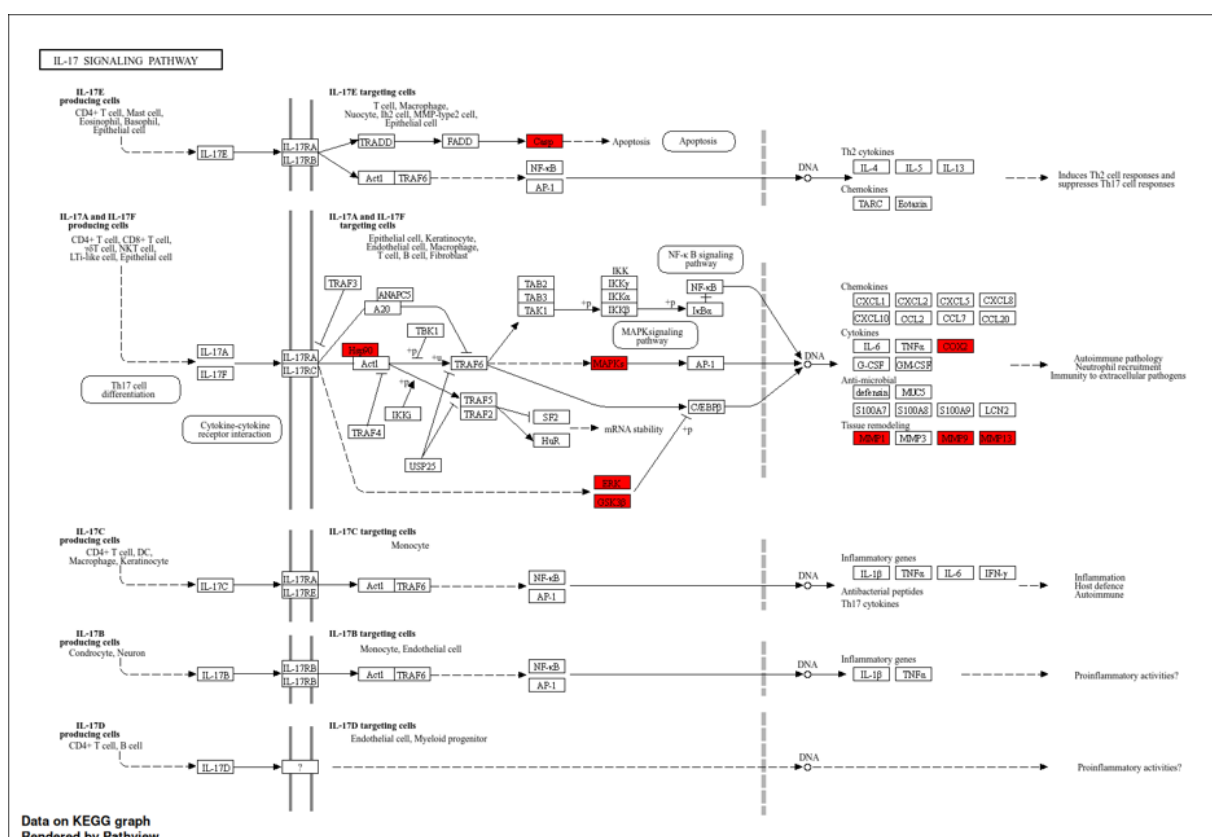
IL-17 SIGNALING PATHWAY

IL-17E producing cells
CD4+ T cell, Mast cell, Eosinophil, Basophil, Epithelial cell

IL-17E

IL-17RA
IL-17RB

IL-17E targeting cells
T cell, Macrophage, Nuocyte, Ih2 cell, MMP-type2 cell, Epithelial cell

TRADD
FADD
Casp
Apoptosis
Apoptosis
NF-κB
AP-1
Act1
TRAF6

DNA

Th2 cytokines
IL-4
IL-5
IL-13
Chemokines
TARC
Eotaxin

Induces Th2 cell responses and suppresses Th17 cell responses

IL-17A and IL-17F producing cells
CD4+ T cell, CD8+ T cell, γδT cell, NKT cell, LTi-like cell, Epithelial cell

IL-17A and IL-17F targeting cells
Epithelial cell, Keratinocyte, Endothelial cell, Macrophage, T cell, B cell, Fibroblast

NF-κ B signaling pathway

TRAF3
ANAPC5
A20
TBK1
Nqo10
Act1
+p
+u
TRAF6
+p
IKKi
TRAF4
USP25
TRAF5
TRAF2
SF2
HuR
mRNA stability
TAB2
TAB3
TAK1
+p
IKK
IKKγ
IKKα
IKKβ
+p
NF-κB
IκBα
MAPKsignaling pathway
MAPKs
AP-1
C/EBPβ
+p
ERK
GSK3β

IL-17A
IL-17F
IL-17RA
IL-17RC

Th17 cell differentiation

Cytokine-cytokine receptor interaction

DNA

Chemokines
CXCL1
CXCL2
CXCL5
CXCL8
CXCL10
CCL2
CCL7
CCL20
Cytokines
IL-6
TNFα
CCIQ
G-CSF
GM-CSF
Anti-microbial
defensin
MUC5
S100A7
S100A8
S100A9
LCN2
Tissue remodeling
MMP1
MMP3
MMP9
MMP13

Autoimmune pathology
Neutrophil recruitment
Immunity to extracellular pathogens

IL-17C producing cells
CD4+ T cell, DC, Macrophage, Keratinocyte

IL-17C
IL-17RA
IL-17RE

IL-17C targeting cells
Monocyte

Act1
TRAF6
NF-κB
AP-1

DNA

Inflammatory genes
IL-1β
TNFα
IL-6
IFN-γ
Antibacterial peptides
Th17 cytokines

Inflammation
Host defence
Autoimmune

IL-17B producing cells
Condrocyte, Neuron

IL-17B
IL-17RB
IL-17RB

IL-17B targeting cells
Monocyte, Endothelial cell

Act1
TRAF6
NF-κB
AP-1

DNA

Inflammatory genes
IL-1β
TNFα

Proinflammatory activities?

IL-17D producing cells
CD4+ T cell, B cell

IL-17D
?

IL-17D targeting cells
Endothelial cell, Myeloid progenitor

DNA

Proinflammatory activities?

Data on KEGG graph
Rendered by Pathview